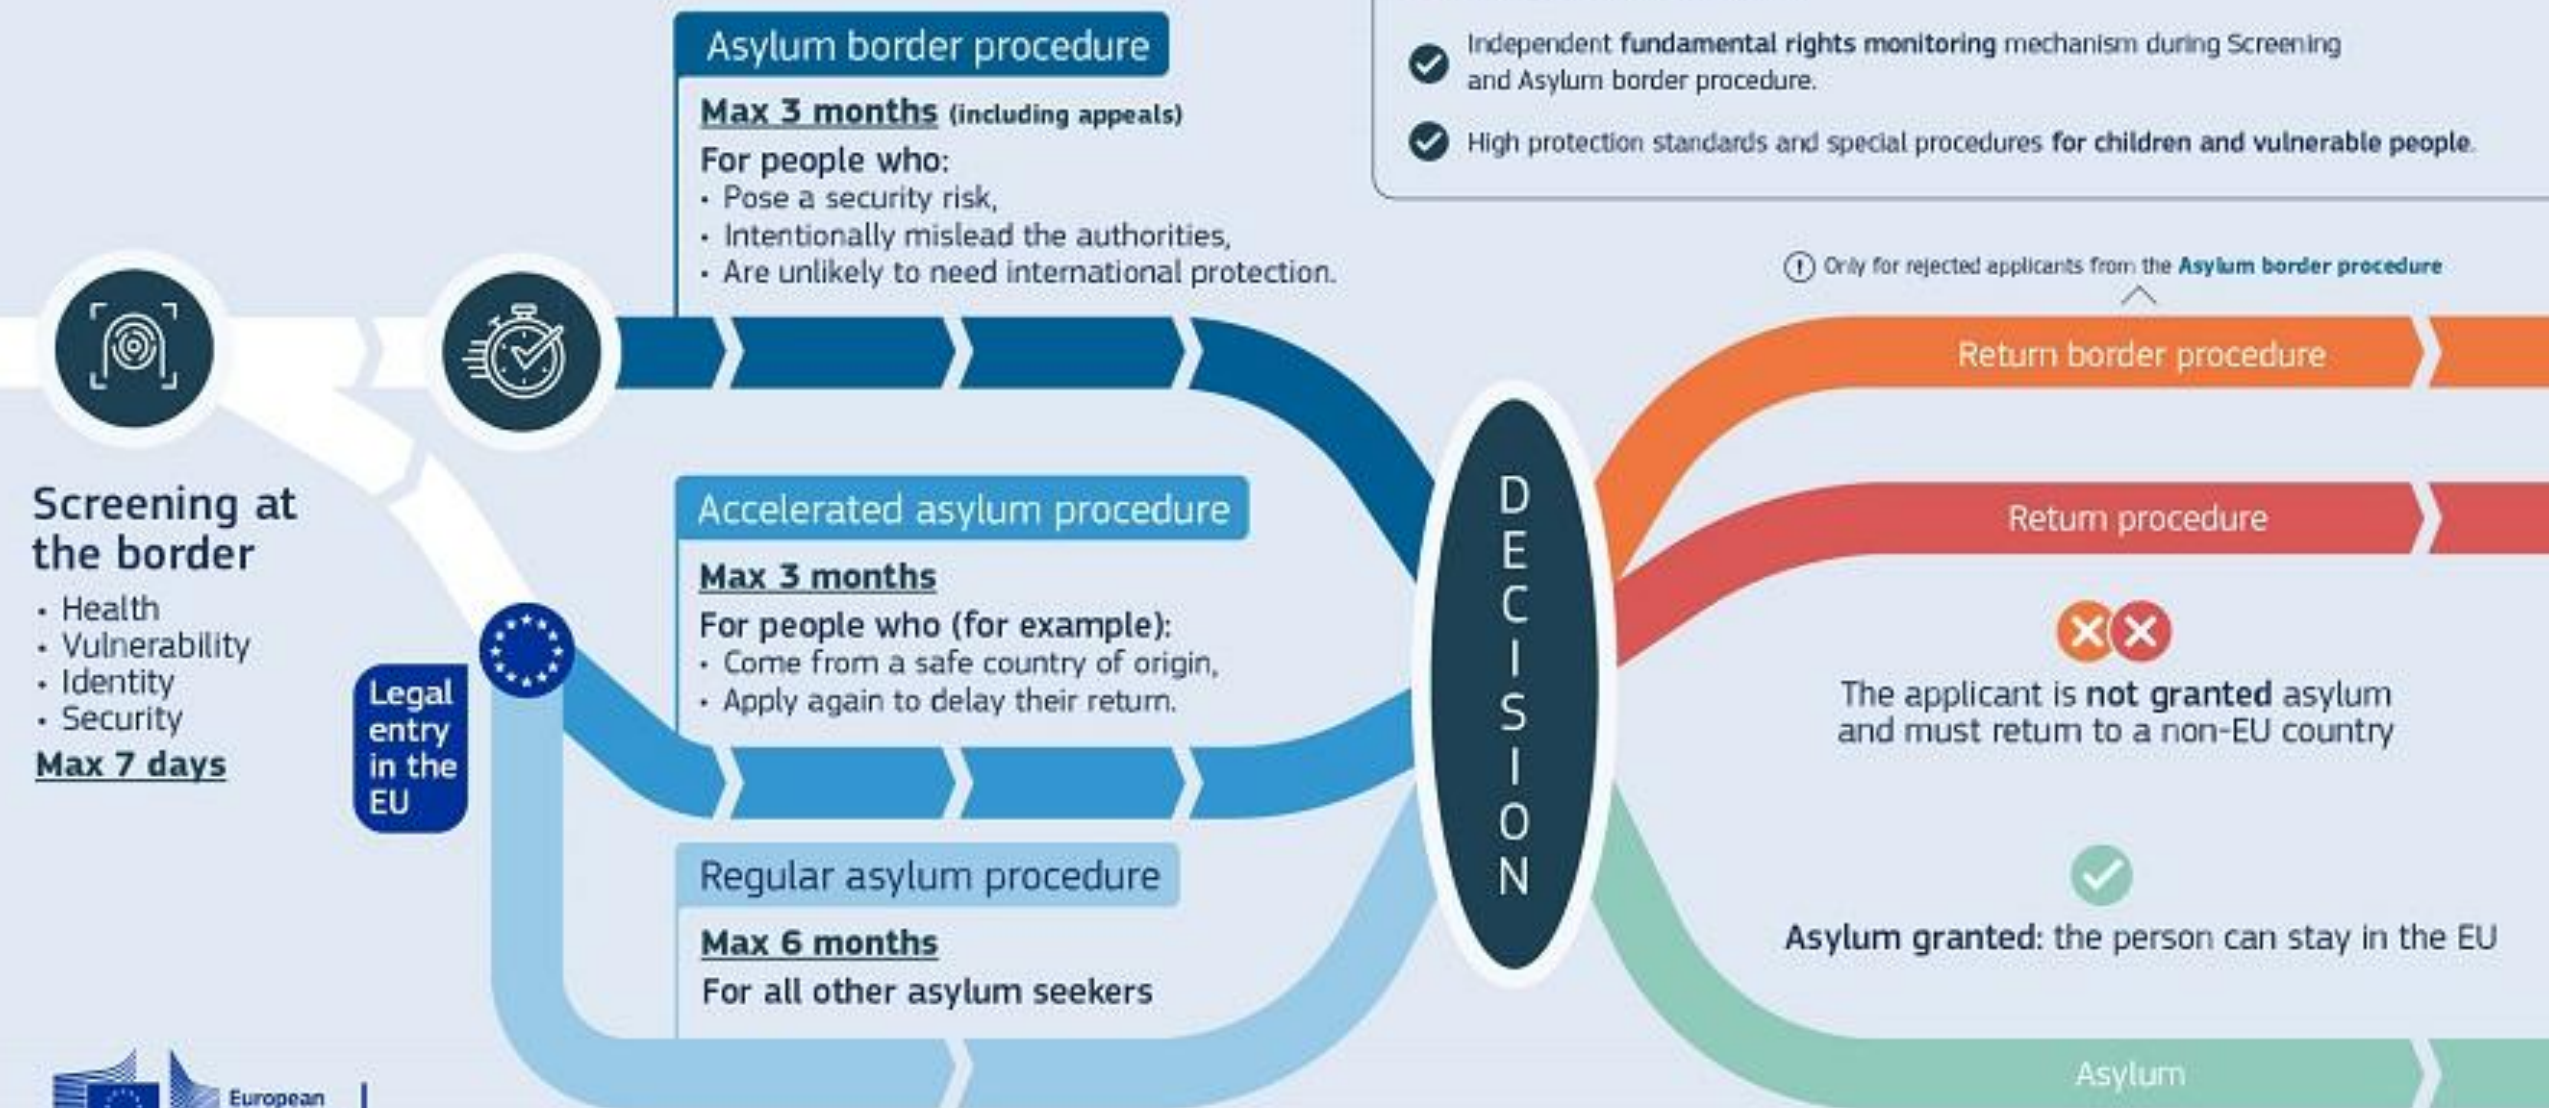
Asylum border procedure

Max 3 months (including appeals)

For people who:
- Pose a security risk,
- Intentionally mislead the authorities,
- Are unlikely to need international protection.

Independent fundamental rights monitoring mechanism during Screening and Asylum border procedure.

High protection standards and special procedures for children and vulnerable people.

Only for rejected applicants from the Asylum border procedure

Return border procedure

Return procedure

Screening at the border
- Health
- Vulnerability
- Identity
- Security

Max 7 days

Legal entry in the EU

Accelerated asylum procedure

Max 3 months

For people who (for example):
- Come from a safe country of origin,
- Apply again to delay their return.

DECISION

The applicant is not granted asylum and must return to a non-EU country

Regular asylum procedure

Max 6 months

For all other asylum seekers

Asylum granted: the person can stay in the EU

Asylum

European